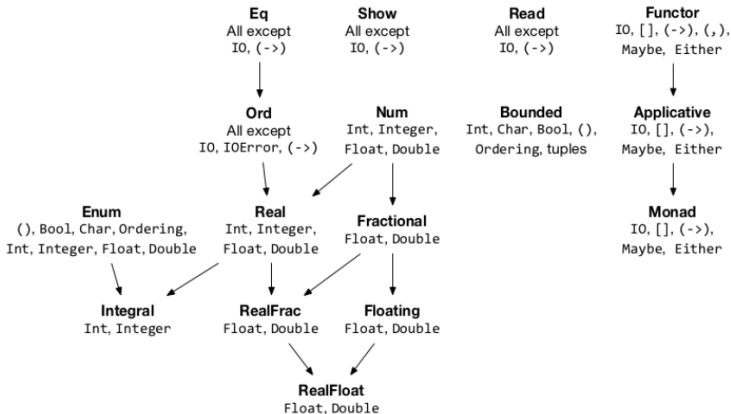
Eq
All except
IO, (->)

Show
All except
IO, (->)

Read
All except
IO, (->)

Functor
IO, [], (->), (,),
Maybe, Either

Ord
All except
IO, IOError, (->)

Num
Int, Integer,
Float, Double

Bounded
Int, Char, Bool, (),
Ordering, tuples

Applicative
IO, [], (->),
Maybe, Either

Enum
(), Bool, Char, Ordering,
Int, Integer, Float, Double

Real
Int, Integer,
Float, Double

Fractional
Float, Double

Monad
IO, [], (->),
Maybe, Either

Integral
Int, Integer

RealFrac
Float, Double

Floating
Float, Double

RealFloat
Float, Double